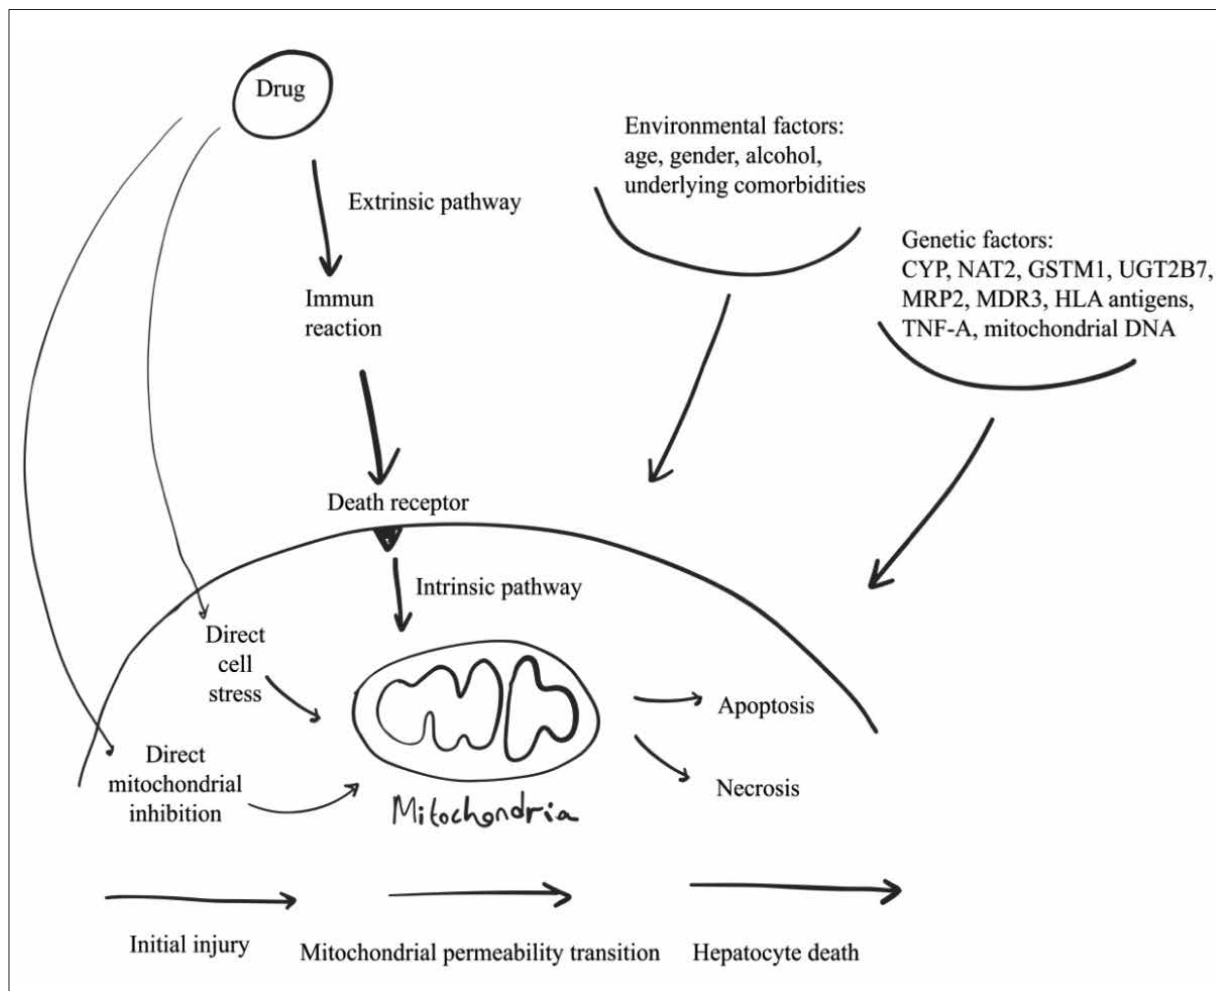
Drug

Extrinsic pathway

Immun reaction

Environmental factors: age, gender, alcohol, underlying comorbidities

Genetic factors: CYP, NAT2, GSTM1, UGT2B7, MRP2, MDR3, HLA antigens, TNF-A, mitochondrial DNA

Death receptor

Intrinsic pathway

Direct cell stress

Direct mitochondrial inhibition

Mitochondria

Apoptosis

Necrosis

Initial injury

Mitochondrial permeability transition

Hepatocyte death